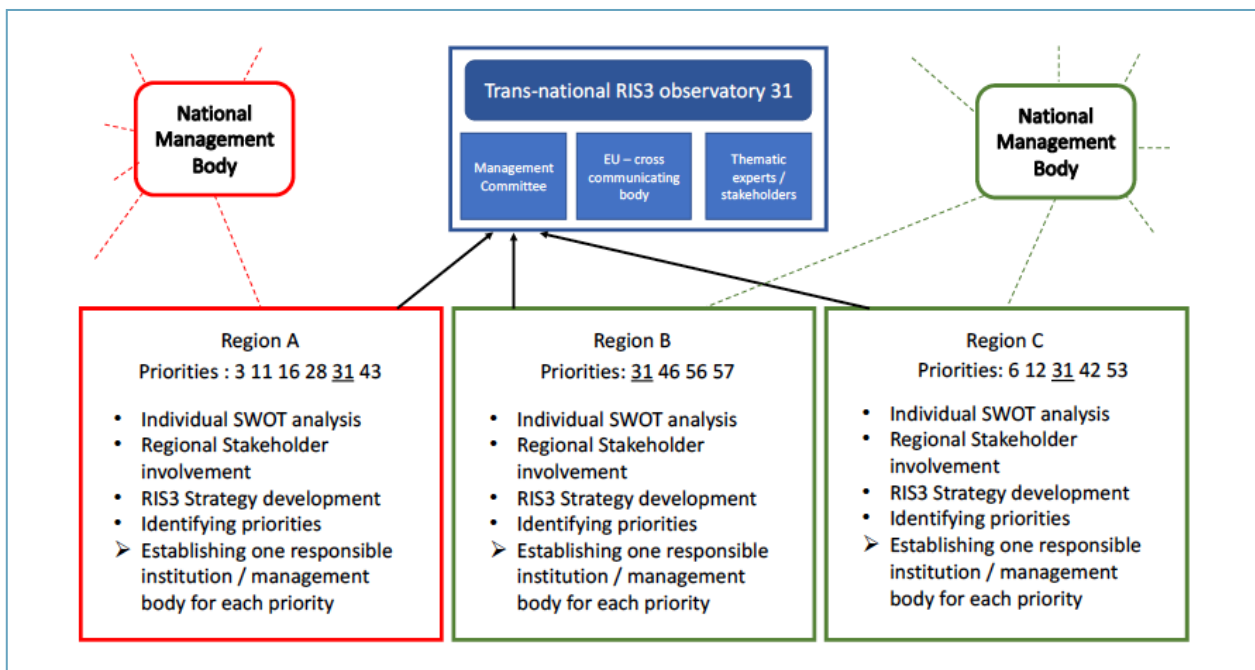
National Management Body

Trans-national RIS3 observatory 31

Management Committee

EU – cross communicating body

Thematic experts / stakeholders

National Management Body

Region A
Priorities : 3 11 16 28 31 43

- Individual SWOT analysis
- Regional Stakeholder involvement
- RIS3 Strategy development
- Identifying priorities
- Establishing one responsible institution / management body for each priority

Region B
Priorities: 31 46 56 57

- Individual SWOT analysis
- Regional Stakeholder involvement
- RIS3 Strategy development
- Identifying priorities
- Establishing one responsible institution / management body for each priority

Region C
Priorities: 6 12 31 42 53

- Individual SWOT analysis
- Regional Stakeholder involvement
- RIS3 Strategy development
- Identifying priorities
- Establishing one responsible institution / management body for each priority